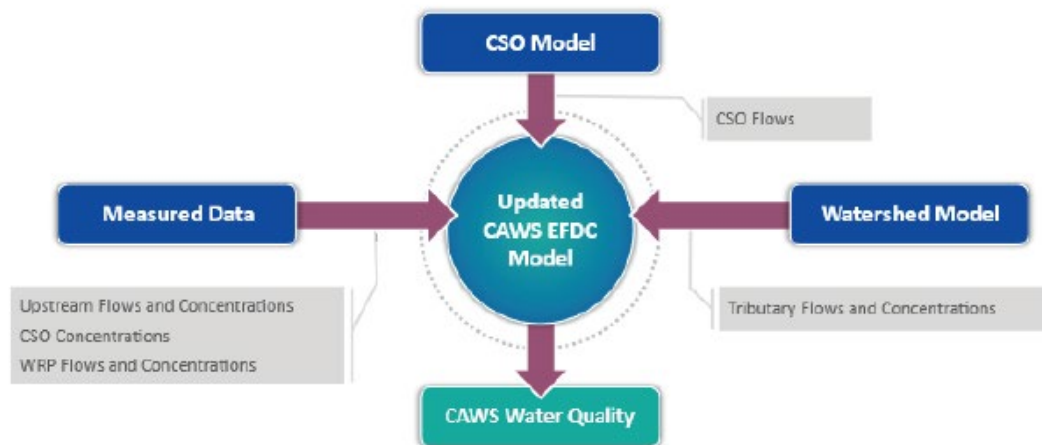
CSO Model

CSO Flows

Measured Data

Updated CAWS EFDC Model

Watershed Model

Upstream Flows and Concentrations
CSO Concentrations
WRP Flows and Concentrations

Tributary Flows and Concentrations

CAWS Water Quality